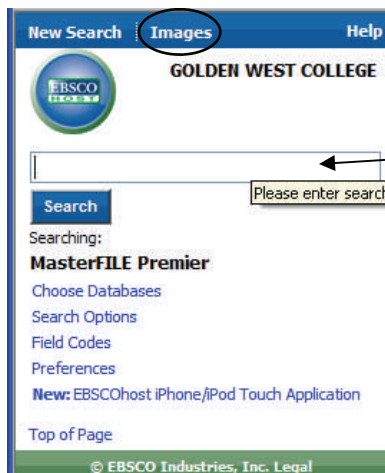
New Search | Images Help

EBSCO HOST

GOLDEN WEST COLLEGE

Please enter search

Search

Searching:

MasterFILE Premier

Choose Databases

Search Options

Field Codes

Preferences

New: EBSCOhost iPhone/iPod Touch Application

Top of Page

© EBSCO Industries, Inc. Legal